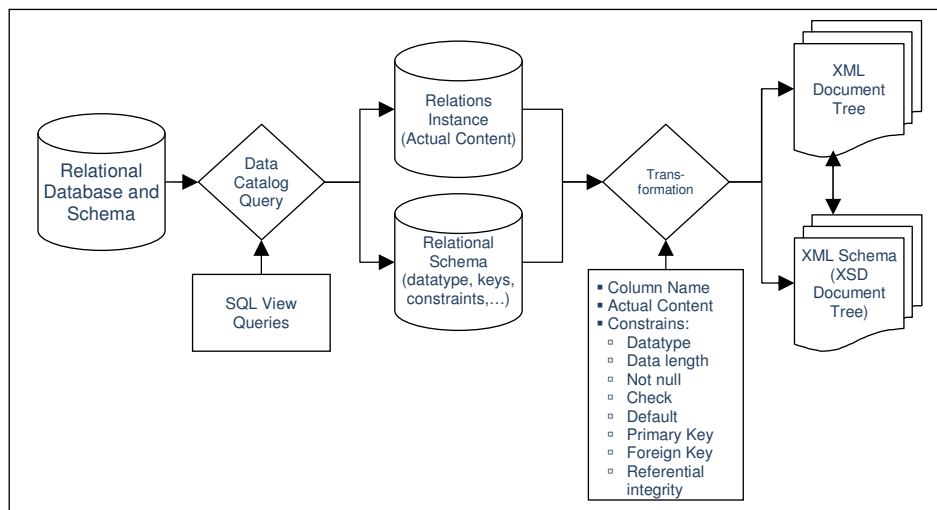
Relational Database and Schema

Data Catalog Query

SQL View Queries

Relations Instance (Actual Content)

Relational Schema (datatype, keys, constraints,…)

Trans-formation

- Column Name
- Actual Content
- Constrains:
  - Datatype
  - Data length
  - Not null
  - Check
  - Default
  - Primary Key
  - Foreign Key
  - Referential integrity

XML Document Tree

XML Schema (XSD Document Tree)